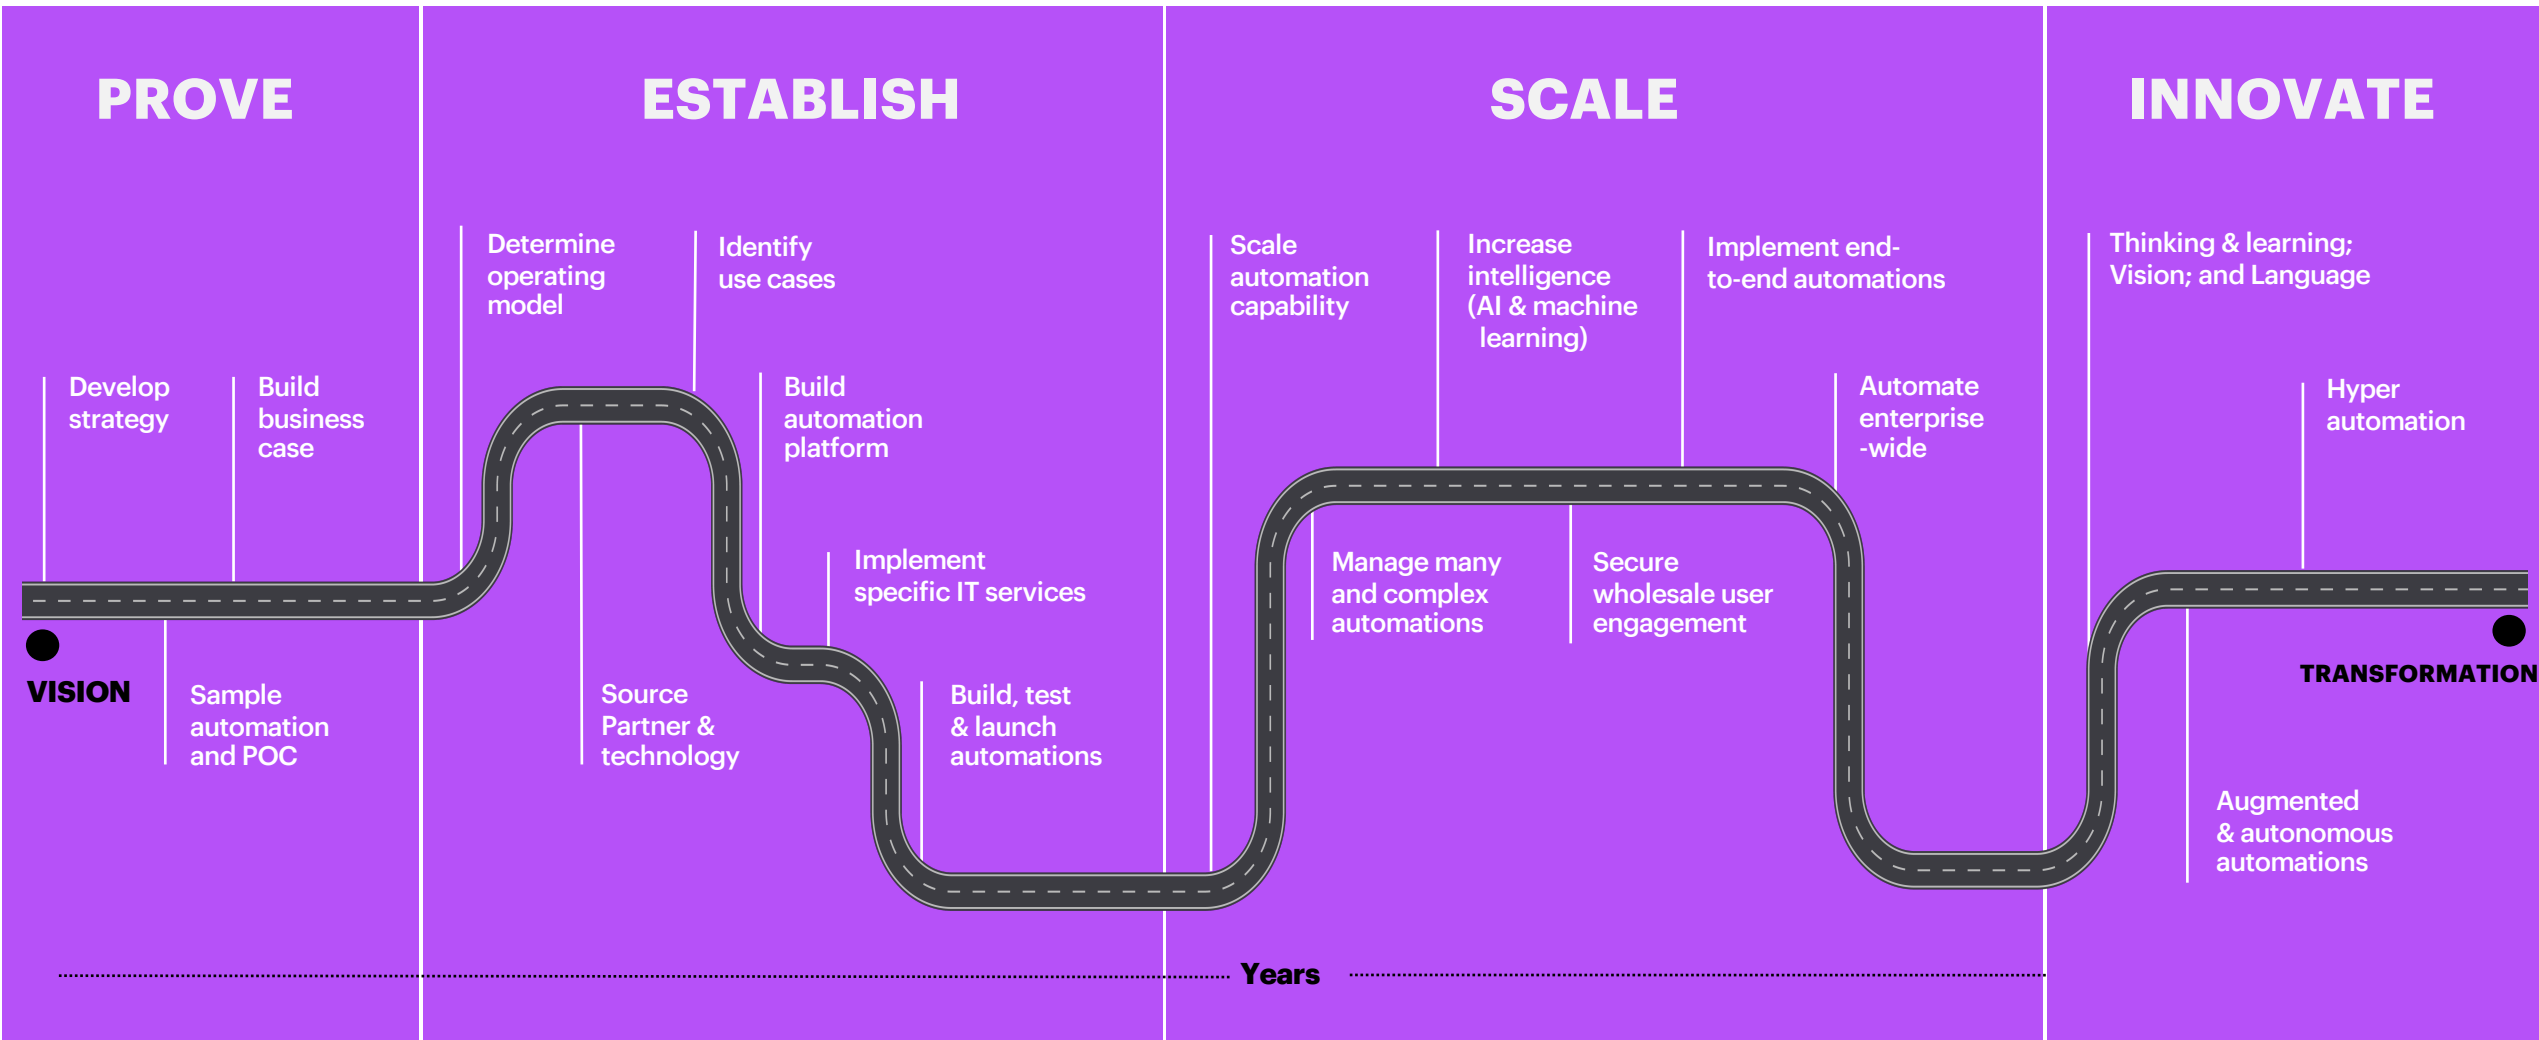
PROVE

Develop strategy

Build business case

VISION

Sample automation and POC

ESTABLISH

Determine operating model

Identify use cases

Build automation platform

Implement specific IT services

Source Partner & technology

Build, test & launch automations

SCALE

Scale automation capability

Increase intelligence (AI & machine learning)

Implement end-to-end automations

Automate enterprise -wide

Manage many and complex automations

Secure wholesale user engagement

INNOVATE

Thinking & learning; Vision; and Language

Hyper automation

TRANSFORMATION

Augmented & autonomous automations

Years